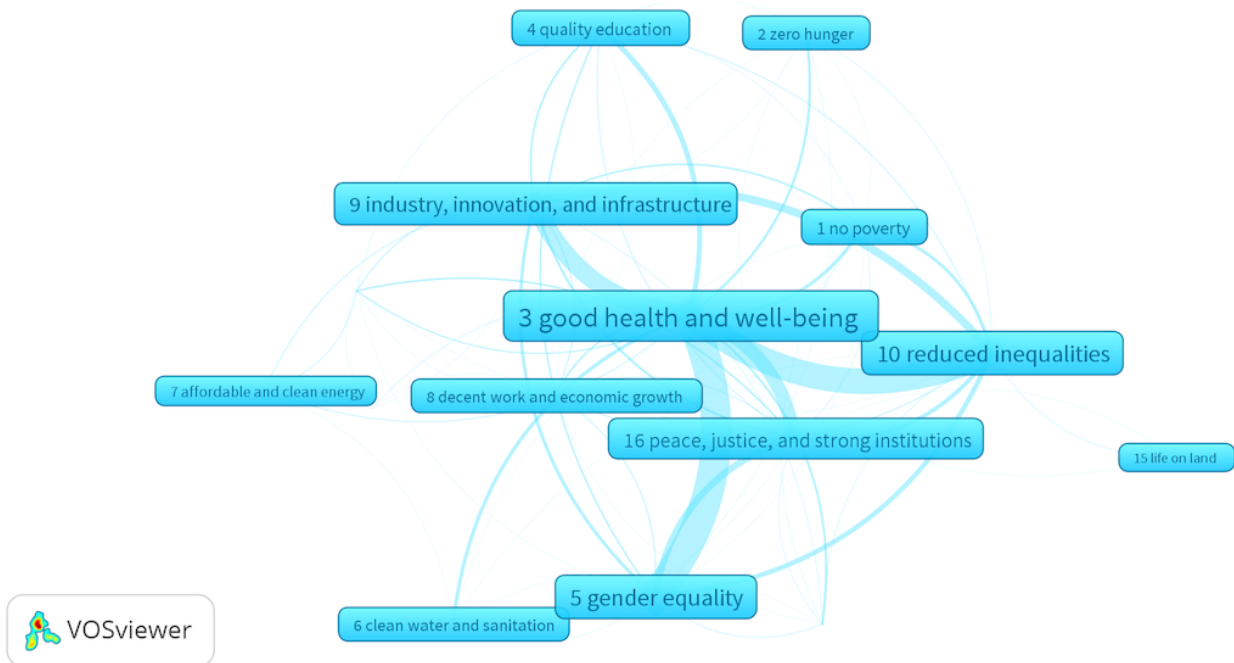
4 quality education

2 zero hunger

9 industry, innovation, and infrastructure

1 no poverty

3 good health and well-being

10 reduced inequalities

7 affordable and clean energy

8 decent work and economic growth

16 peace, justice, and strong institutions

15 life on land

5 gender equality

6 clean water and sanitation

VOSviewer